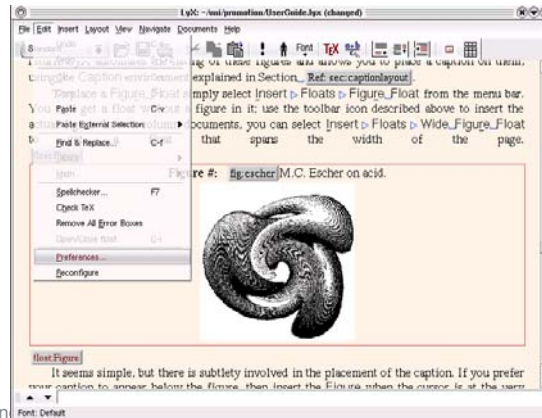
LyX: ~/uni/promotion/UserGuide.lyx (changed)

File Edit Insert Layout View Navigate Documents Help

Undo
Paste C-v
Paste External Selection
Find & Replace... C-f
Spellchecker... F7
Check TeX
Remove All Error Boxes
Preferences...
Reconfigure

Font TeX

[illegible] automatic numbering of these figures and allows you to place a caption on them, using the Caption environment explained in Section Ref: sec:captionlayout.

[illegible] Figure Float simply select Insert ▷ Floats ▷ Figure Float from the menu bar. You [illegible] get a float without a figure in it; use the toolbar icon described above to insert the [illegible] documents, you can select Insert ▷ Floats ▷ Wide Figure Float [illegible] that spans the width of the page.

Figure #: fig:escher M.C. Escher on acid.

float:Figure

It seems simple, but there is subtlety involved in the placement of the caption. If you prefer your caption to appear below the figure, then insert the Figure when the cursor is at the very

Font: Default